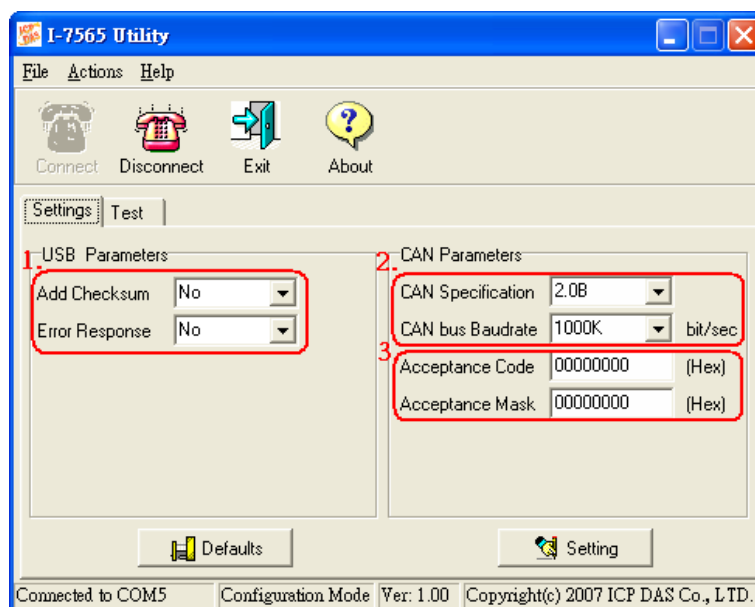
I-7565 Utility

File Actions Help

Connect Disconnect Exit About

Settings Test

1. USB Parameters

Add Checksum No

Error Response No

2. CAN Parameters

CAN Specification 2.0B

CAN bus Baudrate 1000K bit/sec

3. Acceptance Code 00000000 (Hex)

Acceptance Mask 00000000 (Hex)

Defaults

Setting

Connected to COM5 | Configuration Mode | Ver: 1.00 | Copyright(c) 2007 ICP DAS Co., LTD.